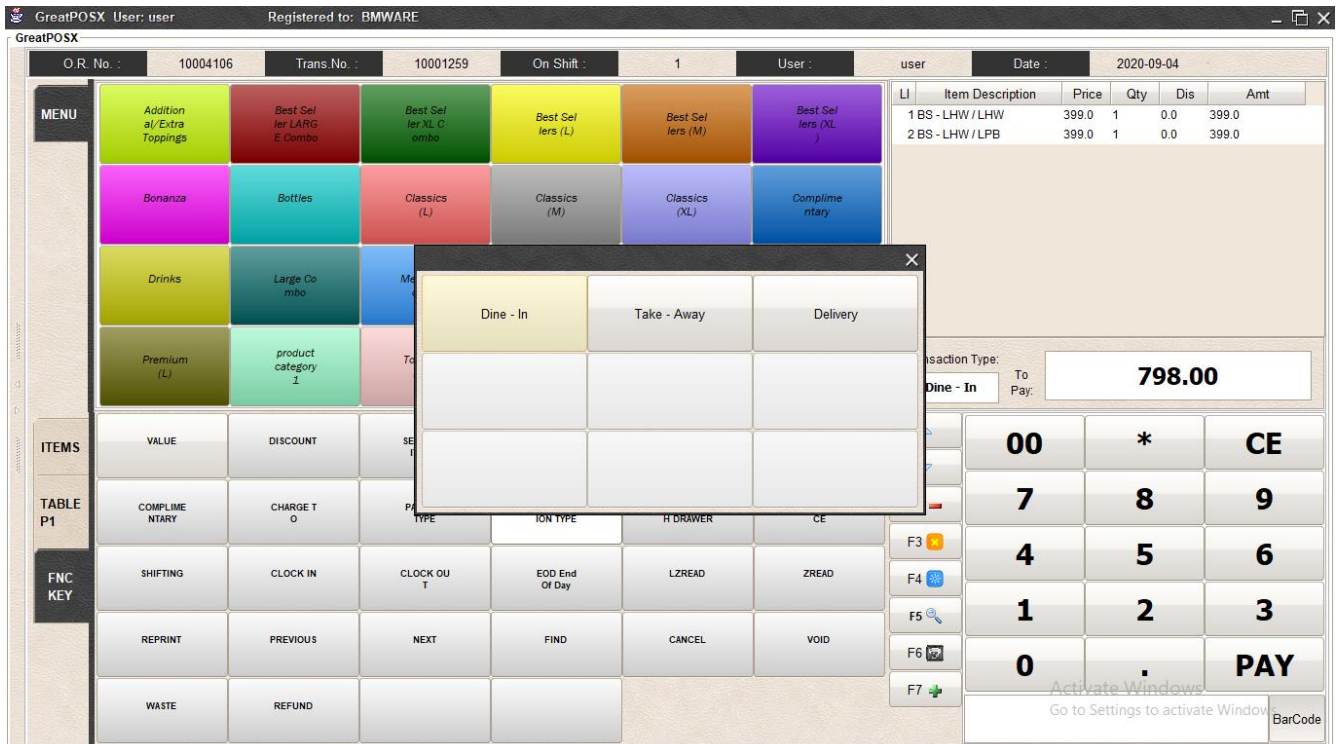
GreatPOSX User: user Registered to: BMWARE

GreatPOSX

O.R. No.: 10004106 Trans.No.: 10001259 On Shift: 1 User: user Date: 2020-09-04

MENU

Addition al/Extra Toppings

Best Sel ler LARG E Combo

Best Sel ler XL C ombo

Best Sel lers (L)

Best Sel lers (M)

Best Sel lers (XL )

Bonanza

Bottles

Classics (L)

Classics (M)

Classics (XL)

Complime ntary

Drinks

Large Co mbo

Me

Premium (L)

product category 1

To

| LI | Item Description | Price | Qty | Dis | Amt |
|---|---|---|---|---|---|
| 1 | BS - LHW / LHW | 399.0 | 1 | 0.0 | 399.0 |
| 2 | BS - LHW / LPB | 399.0 | 1 | 0.0 | 399.0 |

×

Dine - In

Take - Away

Delivery

nsaction Type:

Dine - In

To Pay:

798.00

ITEMS

TABLE P1

FNC KEY

VALUE

DISCOUNT

SE I

COMPLIME NTARY

CHARGE T O

PA TYPE

ION TYPE

H DRAWER

CE

SHIFTING

CLOCK IN

CLOCK OU T

EOD End Of Day

LZREAD

ZREAD

REPRINT

PREVIOUS

NEXT

FIND

CANCEL

VOID

WASTE

REFUND

F3

F4

F5

F6

F7

00

*

CE

7

8

9

4

5

6

1

2

3

0

.

PAY

Activate Windows

Go to Settings to activate Windows.

BarCode